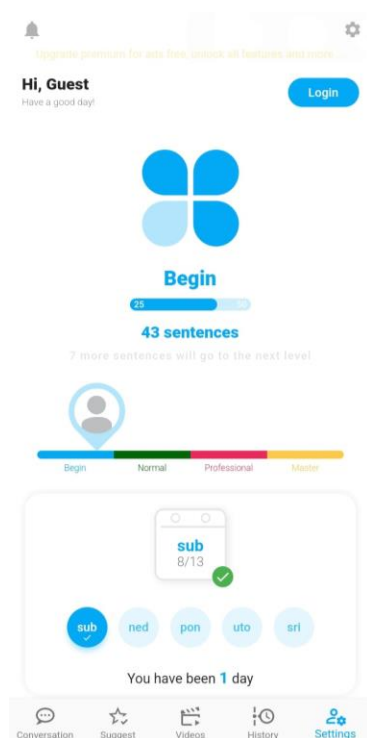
Upgrade premium for ads free, unlock all features and more...

Hi, Guest
Have a good day!

Login

Begin
25 50
43 sentences
7 more sentences will go to the next level

Begin Normal Professional Master

sub
8/13

sub ned pon uto sri

You have been 1 day

Conversation Suggest Videos History Settings